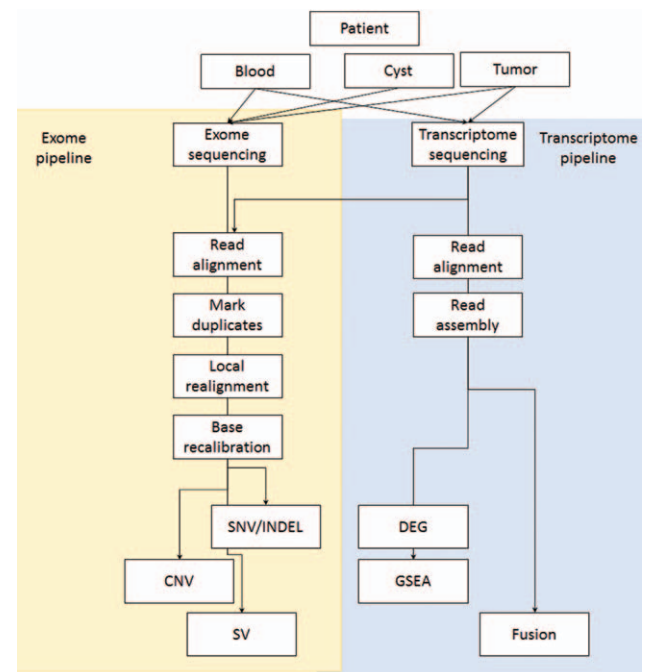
Patient

Blood

Cyst

Tumor

Exome pipeline

Exome sequencing

Transcriptome sequencing

Transcriptome pipeline

Read alignment

Mark duplicates

Local realignment

Base recalibration

SNV/INDEL

CNV

SV

Read alignment

Read assembly

DEG

GSEA

Fusion